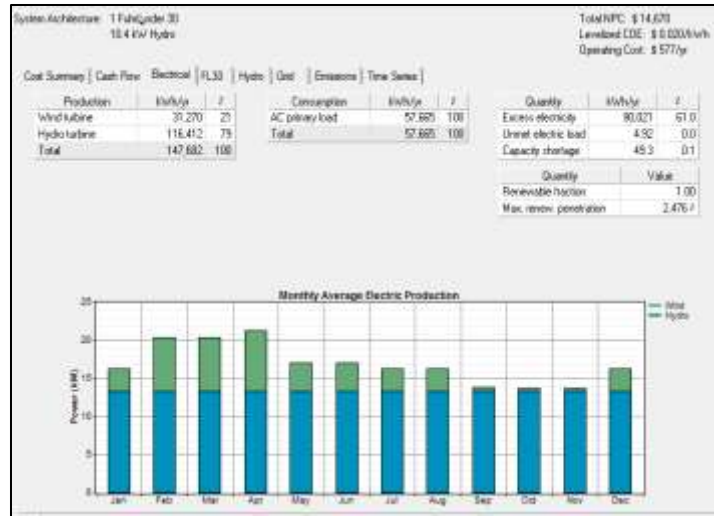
System Architecture: 1 Fuhrländer 30
10.4 kW Hydro

Total NPC: $ 14,670
Levelized COE: $ 0.020/kWh
Operating Cost: $ 577/yr

Cost Summary | Cash Flow | Electrical | FL30 | Hydro | Grid | Emissions | Time Series

| Production | kWh/yr | % |
|---|---|---|
| Wind turbine | 31,270 | 21 |
| Hydro turbine | 116,412 | 79 |
| Total | 147,682 | 100 |

| Consumption | kWh/yr | % |
|---|---|---|
| AC primary load | 57,665 | 100 |
| Total | 57,665 | 100 |

| Quantity | kWh/yr | % |
|---|---|---|
| Excess electricity | 90,021 | 61.0 |
| Unmet electric load | 4.92 | 0.0 |
| Capacity shortage | 49.3 | 0.1 |

| Quantity | Value |
|---|---|
| Renewable fraction | 1.00 |
| Max. renew. penetration | 2,476 % |

Monthly Average Electric Production

Wind
Hydro

Power (kW)
25
20
15
10
5
0

Jan Feb Mar Apr May Jun Jul Aug Sep Oct Nov Dec